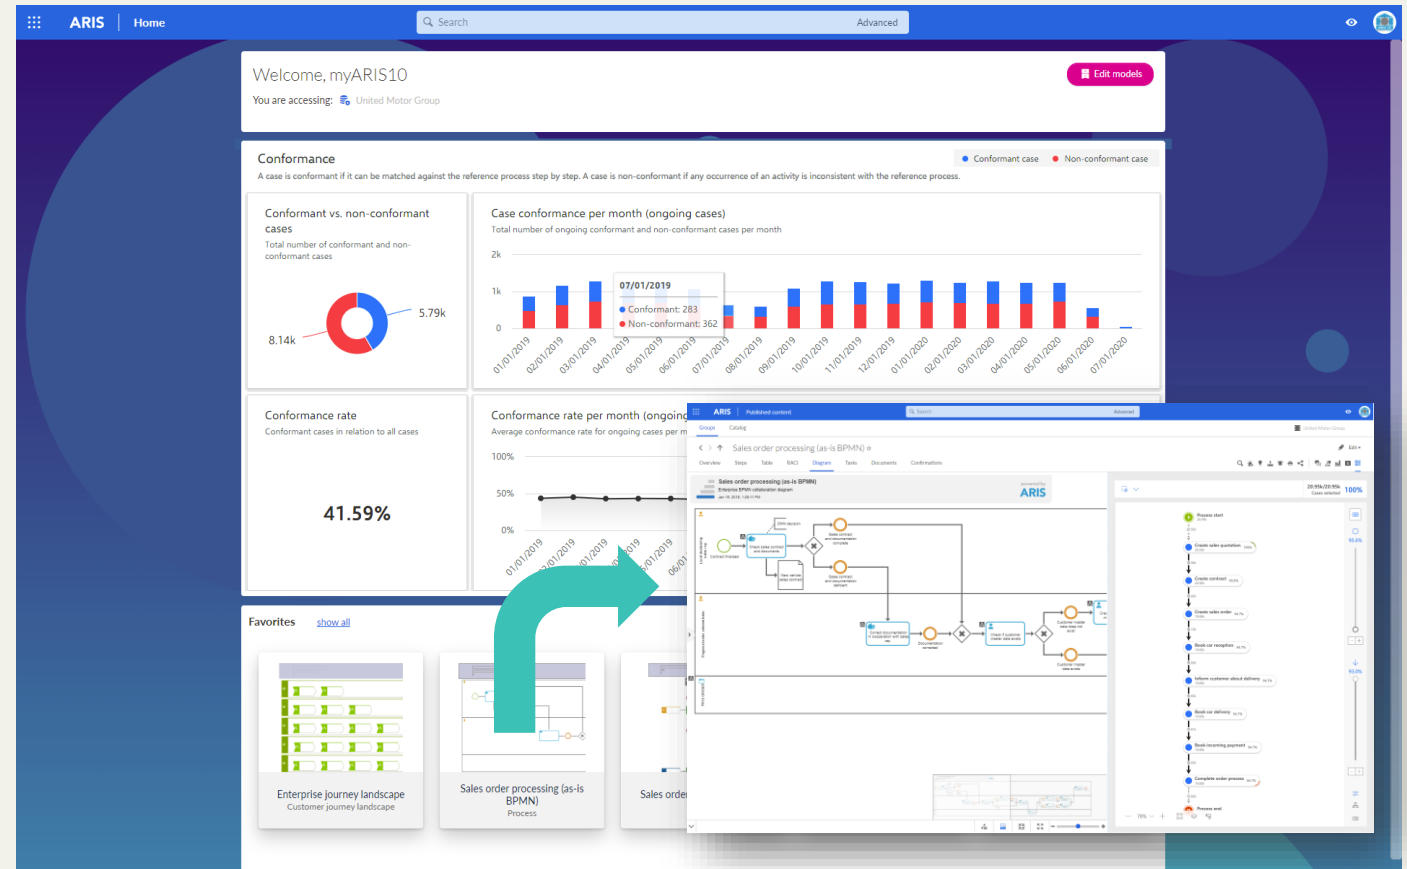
ARIS Home Search Advanced

Welcome, myARIS10
You are accessing: United Motor Group
Edit models

Conformance
Conformant case Non-conformant case
A case is conformant if it can be matched against the reference process step by step. A case is non-conformant if any occurrence of an activity is inconsistent with the reference process.

Conformant vs. non-conformant cases
Total number of conformant and non-conformant cases
5.79k
8.14k

Case conformance per month (ongoing cases)
Total number of ongoing conformant and non-conformant cases per month
2k
1k
0
07/01/2019
Conformant: 283
Non-conformant: 362
01/01/2019 02/01/2019 03/01/2019 04/01/2019 05/01/2019 06/01/2019 07/01/2019 08/01/2019 09/01/2019 10/01/2019 11/01/2019 12/01/2019 01/01/2020 02/01/2020 03/01/2020 04/01/2020 05/01/2020 06/01/2020 07/01/2020

Conformance rate
Conformant cases in relation to all cases
41.59%

Conformance rate per month (ongoing
Average conformance rate for ongoing cases per m
100%
50%
0%
01/01/2019 02/01/2019 03/01/2019 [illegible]2019 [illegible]01/2019 06/0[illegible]

Favorites show all
Enterprise journey landscape
Customer journey landscape
Sales order processing (as-is BPMN)
Process
Sales orde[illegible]

ARIS Published content Search Advanced
Groups Catalog
Sales order processing (as-is BPMN)
Overview Steps Table RACI Diagram Tasks Documents Confirmations
Sales order processing (as-is BPMN)
ARIS
100%
Process start
Create sales quotation
Create contract
Create sales order
Book car reception
Inform customer about delivery
Book car delivery
Book incoming payment
Complete order process
Process end